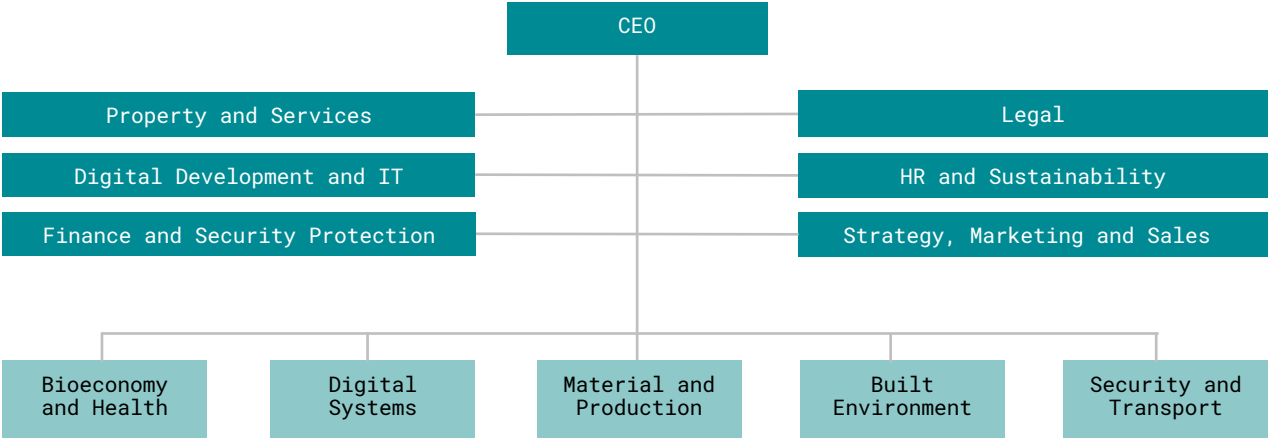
CEO

Property and Services

Digital Development and IT

Finance and Security Protection

Legal

HR and Sustainability

Strategy, Marketing and Sales

Bioeconomy and Health

Digital Systems

Material and Production

Built Environment

Security and Transport